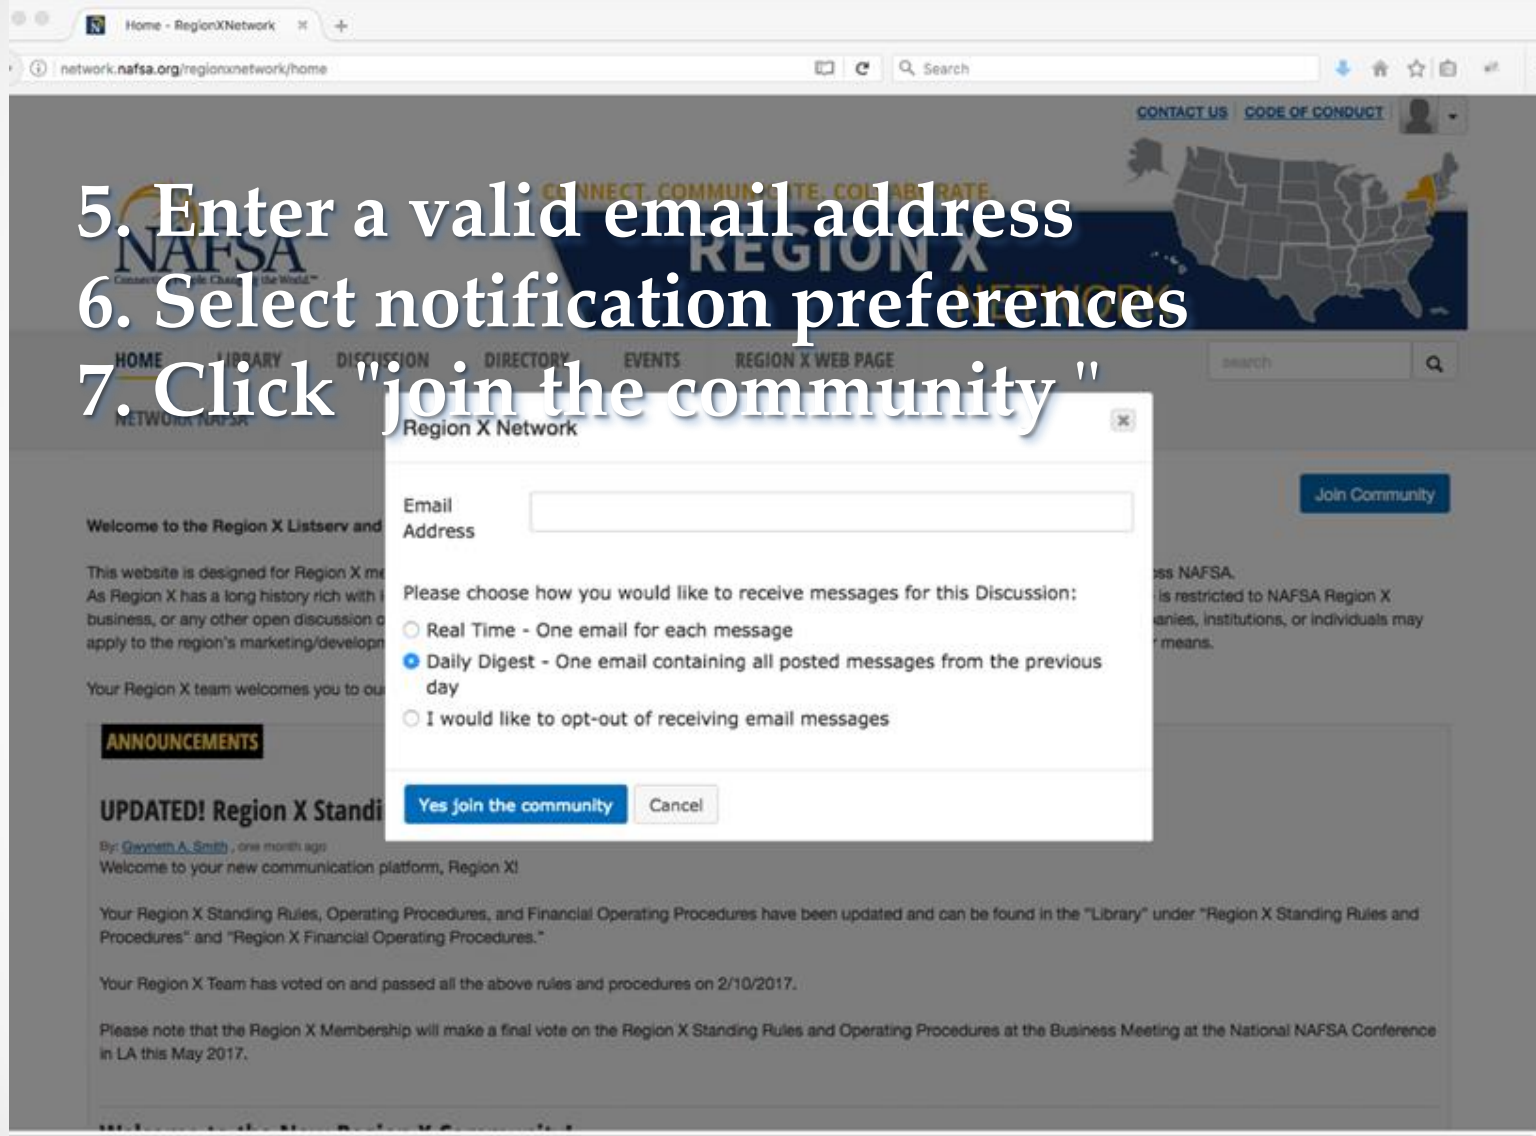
Home - RegionXNetwork

network.nafsa.org/regionxnetwork/home

Search

CONTACT US | CODE OF CONDUCT

5. Enter a valid email address
6. Select notification preferences
7. Click "join the community "

NAFSA

CONNECT. COMMUNICATE. COLLABORATE.
REGION X
NETWORK

HOME LIBRARY DISCUSSION DIRECTORY EVENTS REGION X WEB PAGE

search

NETWORK NAFSA

Region X Network

Email Address

Please choose how you would like to receive messages for this Discussion:

Real Time - One email for each message

Daily Digest - One email containing all posted messages from the previous day

I would like to opt-out of receiving email messages

Yes join the community

Cancel

Join Community

Welcome to the Region X Listserv and

This website is designed for Region X me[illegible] ss NAFSA.
As Region X has a long history rich with i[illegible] is restricted to NAFSA Region X business, or any other open discussion c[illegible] anies, institutions, or individuals may apply to the region's marketing/developm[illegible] means.

Your Region X team welcomes you to ou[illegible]

ANNOUNCEMENTS

UPDATED! Region X Standi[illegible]

By: Gwyneth A. Smith , one month ago
Welcome to your new communication platform, Region X!

Your Region X Standing Rules, Operating Procedures, and Financial Operating Procedures have been updated and can be found in the "Library" under "Region X Standing Rules and Procedures" and "Region X Financial Operating Procedures."

Your Region X Team has voted on and passed all the above rules and procedures on 2/10/2017.

Please note that the Region X Membership will make a final vote on the Region X Standing Rules and Operating Procedures at the Business Meeting at the National NAFSA Conference in LA this May 2017.

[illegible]